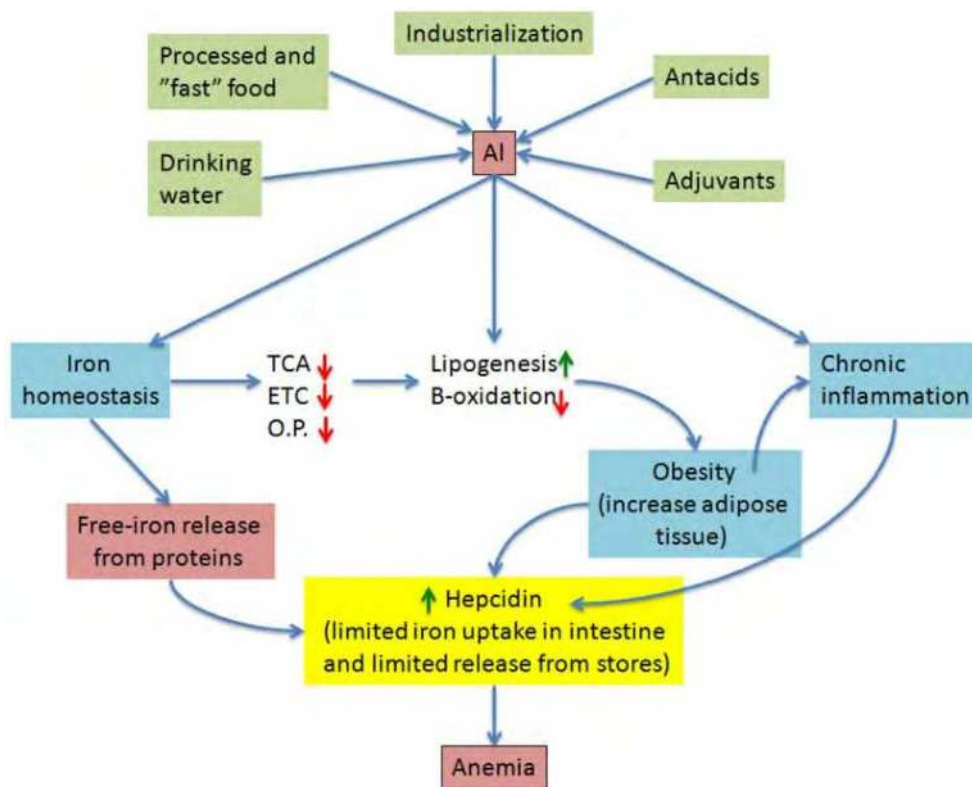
Industrialization

Processed and ”fast” food

Antacids

Al

Drinking water

Adjuvants

Iron homeostasis

TCA ↓
ETC ↓
O.P. ↓

Lipogenesis ↑
B-oxidation ↓

Chronic inflammation

Obesity (increase adipose tissue)

Free-iron release from proteins

↑ Hepcidin (limited iron uptake in intestine and limited release from stores)

Anemia